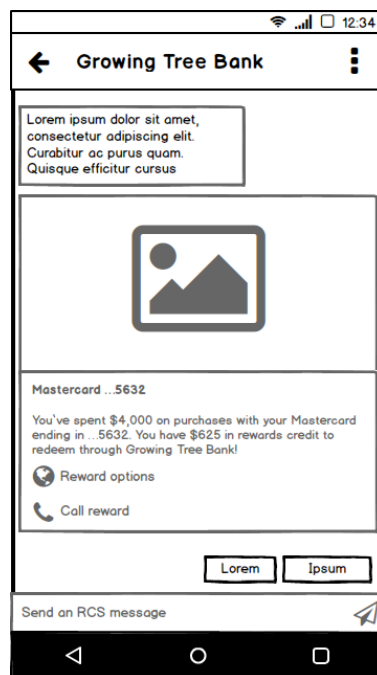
12:34

Growing Tree Bank

Lorem ipsum dolor sit amet, consectetur adipiscing elit. Curabitur ac purus quam. Quisque efficitur cursus

Mastercard ...5632

You've spent $4,000 on purchases with your Mastercard ending in ...5632. You have $625 in rewards credit to redeem through Growing Tree Bank!

Reward options

Call reward

Lorem

Ipsum

Send an RCS message